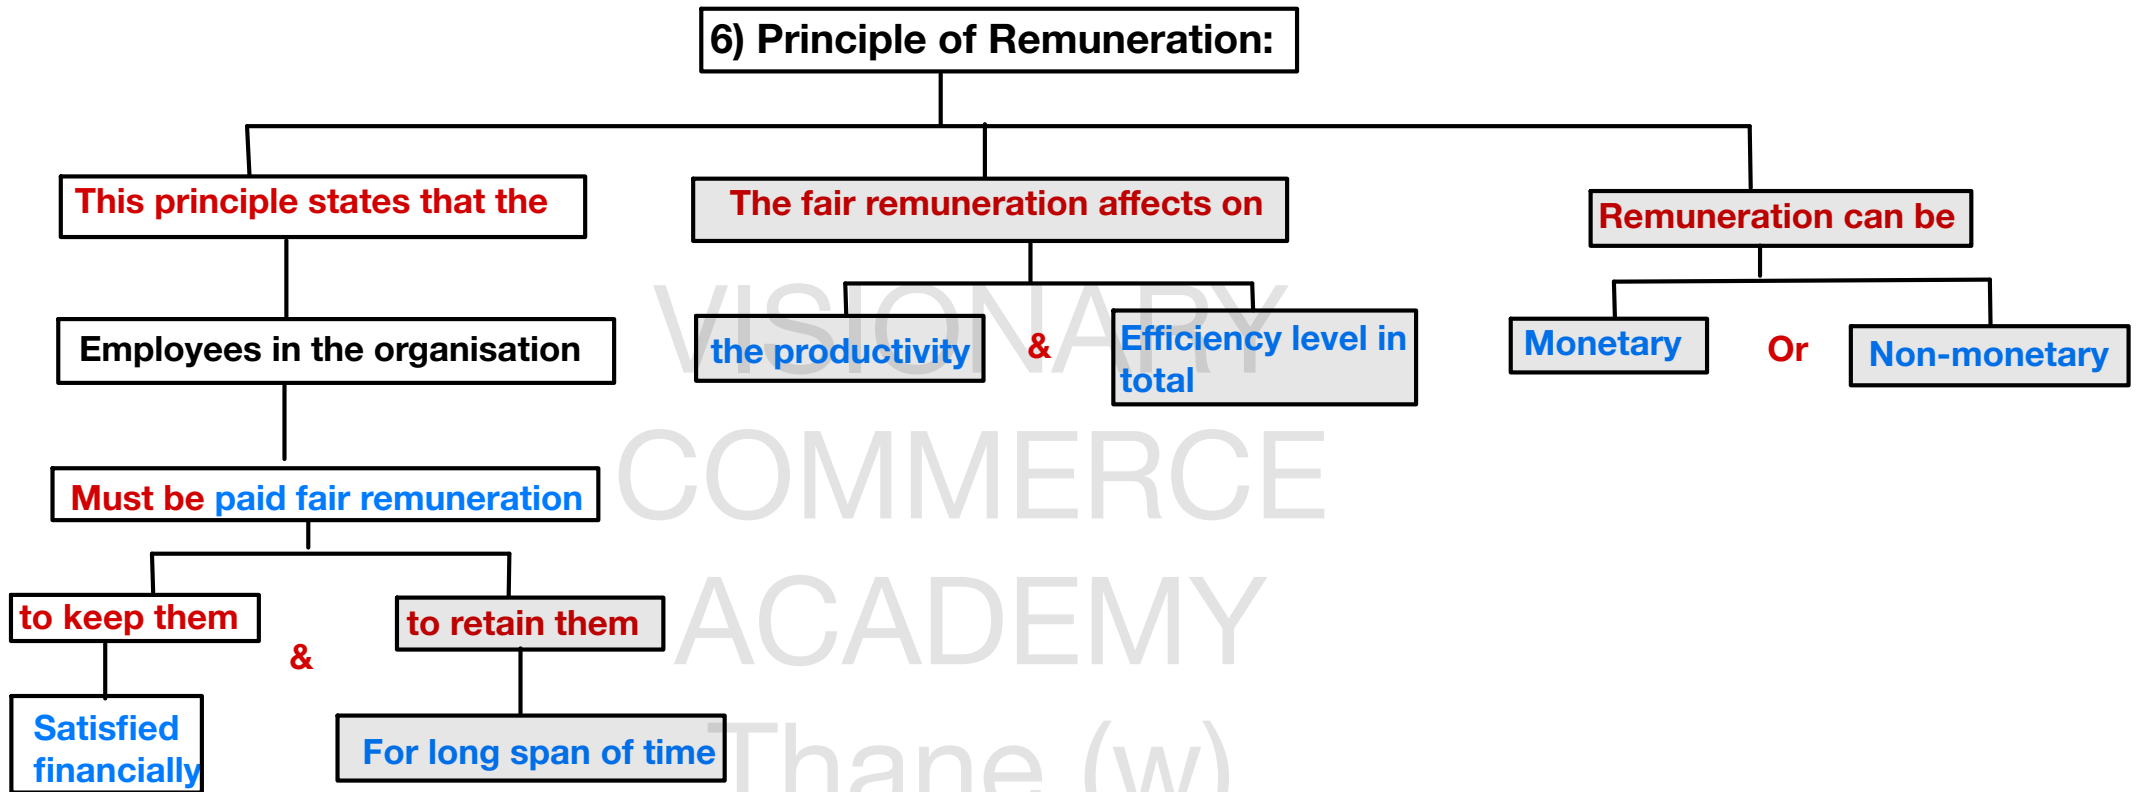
6) Principle of Remuneration:

This principle states that the

Employees in the organisation

Must be paid fair remuneration

to keep them

&

to retain them

Satisfied financially

For long span of time

The fair remuneration affects on

the productivity

&

Efficiency level in total

Remuneration can be

Monetary

Or

Non-monetary

VISIONARY COMMERCE ACADEMY Thane (w)